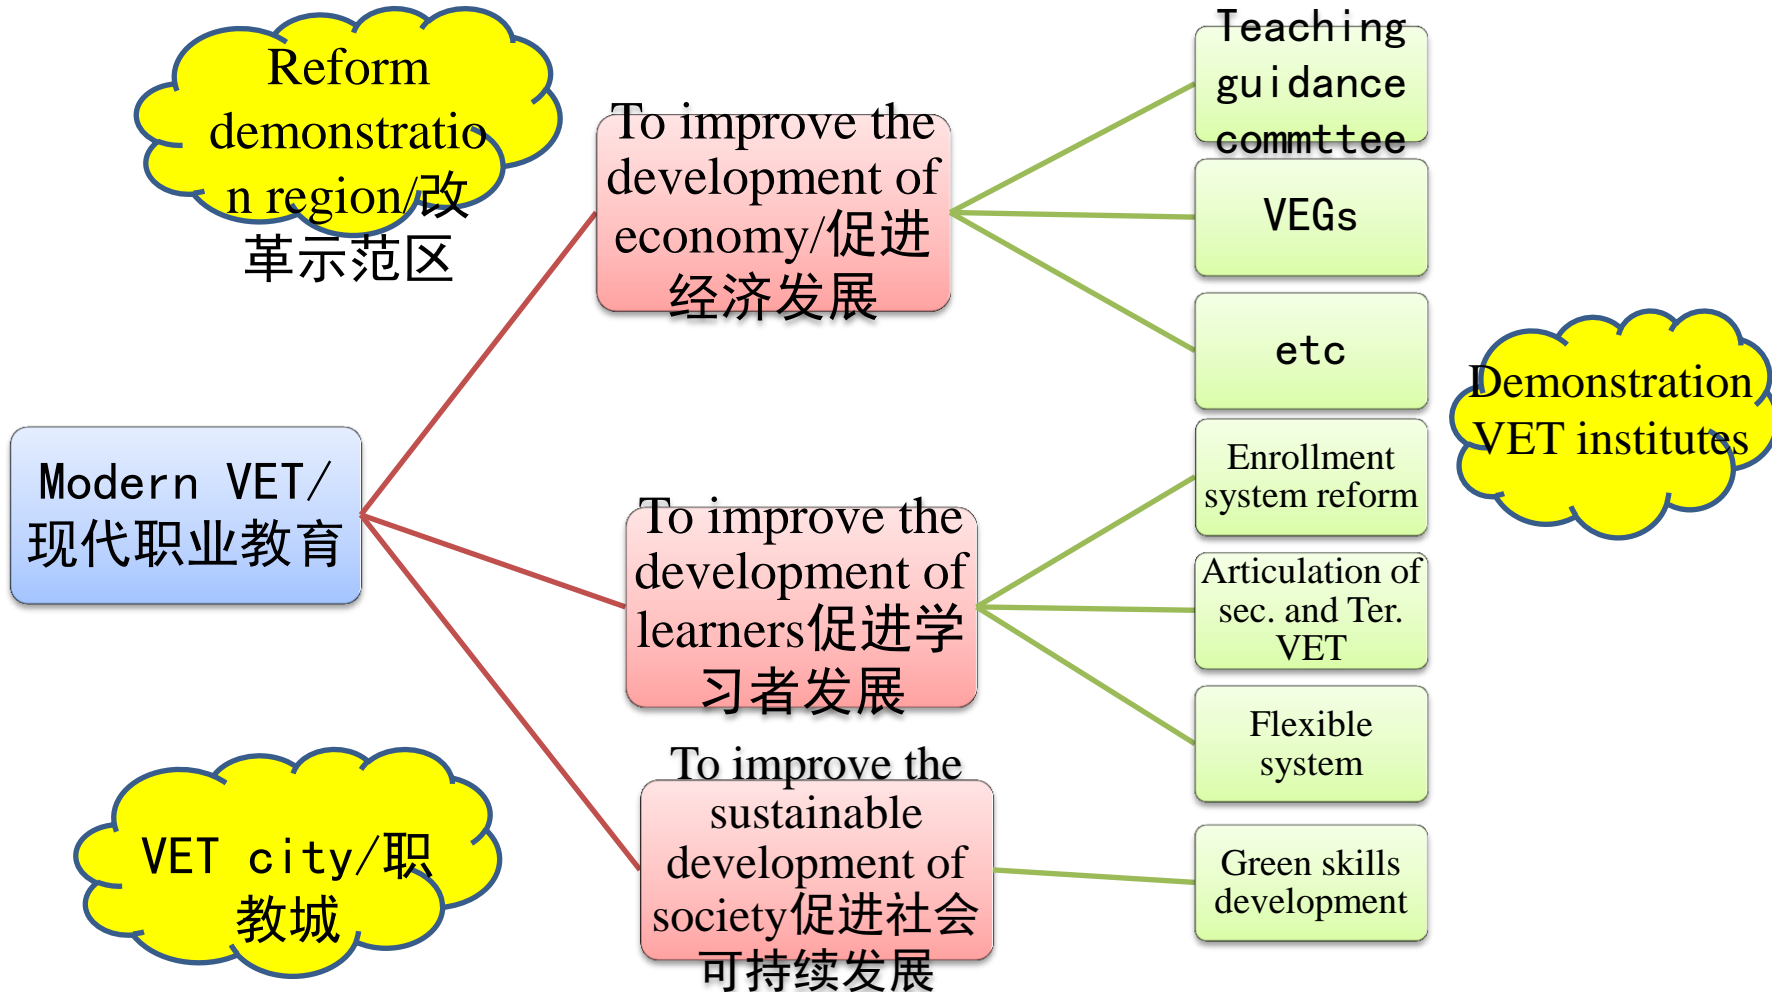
Reform demonstration region/改革示范区

Modern VET/现代职业教育

VET city/职教城

To improve the development of economy/促进经济发展

To improve the development of learners促进学习者发展

To improve the sustainable development of society促进社会可持续发展

Teaching guidance commttee

VEGs

etc

Enrollment system reform

Articulation of sec. and Ter. VET

Flexible system

Green skills development

Demonstration VET institutes